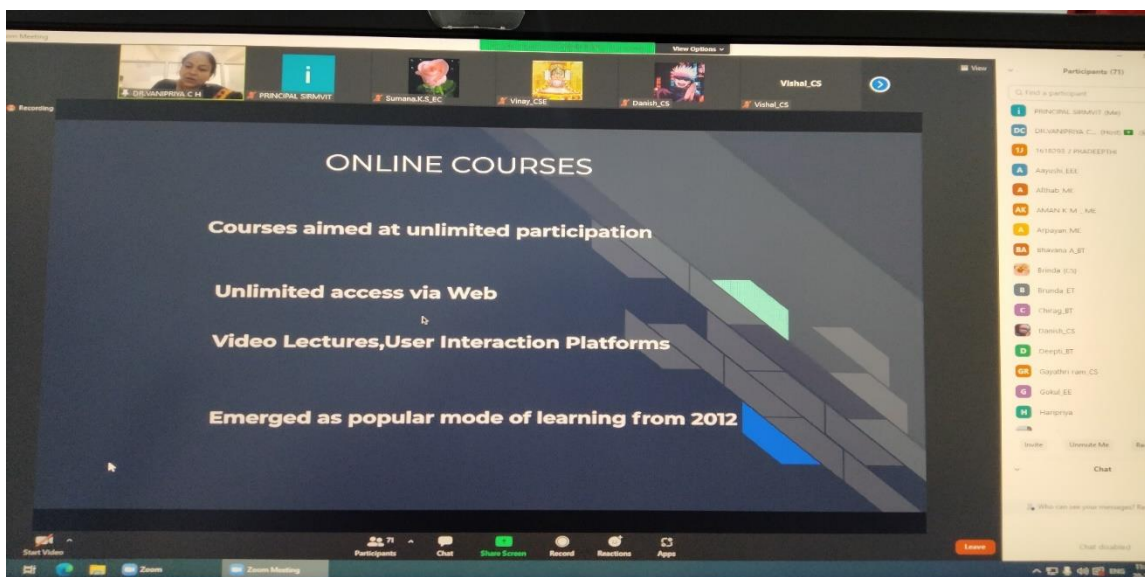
Zoom Meeting

View Options

DR.VANIPRIYA C H

i

PRINCIPAL SIRMVIT

Sumana.K.S_EC

Vinay_CSE

Danish_CS

Vishal_CS

Vishal_CS

View

Recording

Participants (71)

Find a participant

PRINCIPAL SIRMVIT (Me)

DR.VANIPRIYA C... (Host)

1618765 / PRADEEPTHA

Aayushi_EEE

Afthab ME

AMAN K M _ ME

Arpayan_ME

Bhavana A_BT

Brinda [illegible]

Brunda_ET

Chirag_BT

Danish_CS

Deepti_ET

Gayathri ram_CS

Gokul_EE

Haripriya

Invite

Unmute Me

Chat

Who can see your messages?

Chat disabled

ONLINE COURSES

Courses aimed at unlimited participation

Unlimited access via Web

Video Lectures,User Interaction Platforms

Emerged as popular mode of learning from 2012

Start Video

Participants 71

Chat

Share Screen

Record

Reactions

Apps

Leave

Zoom

Zoom Meeting

ENG